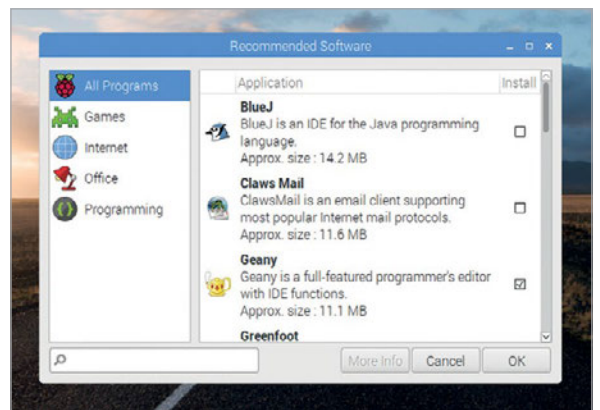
Recommended Software

All Programs
Games
Internet
Office
Programming

| Application | Install |
|---|---|
| **BlueJ** BlueJ is an IDE for the Java programming language. Approx. size : 14.2 MB | ☐ |
| **Claws Mail** ClawsMail is an email client supporting most popular Internet mail protocols. Approx. size : 11.6 MB | ☐ |
| **Geany** Geany is a full-featured programmer's editor with IDE functions. Approx. size : 11.1 MB | ☑ |
| **Greenfoot** | |

More Info
Cancel
OK